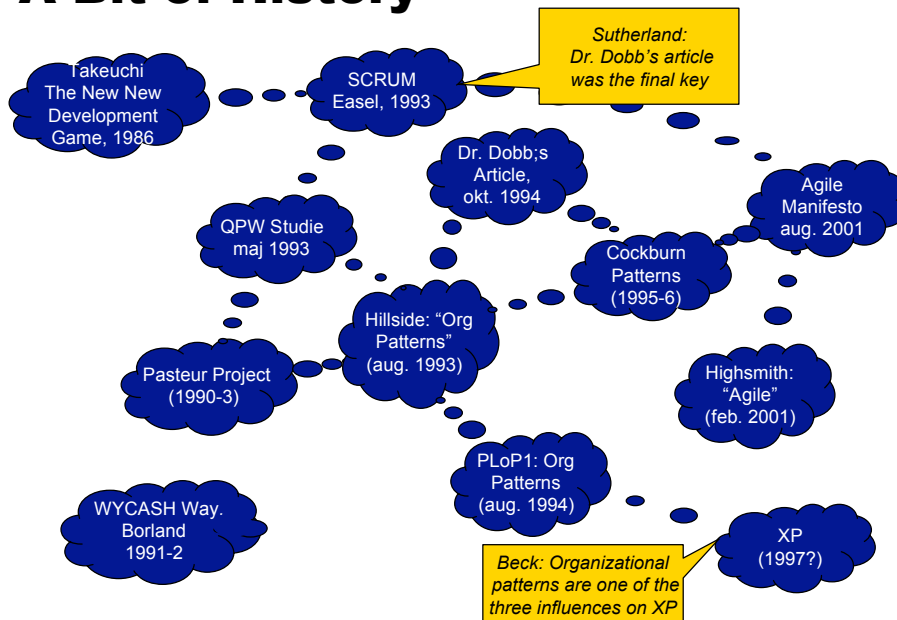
A Bit of History

Sutherland: Dr. Dobb's article was the final key

Takeuchi The New New Development Game, 1986

SCRUM Easel, 1993

Dr. Dobb;s Article, okt. 1994

Agile Manifesto aug. 2001

QPW Studie maj 1993

Cockburn Patterns (1995-6)

Hillside: "Org Patterns" (aug. 1993)

Pasteur Project (1990-3)

Highsmith: "Agile" (feb. 2001)

PLoP1: Org Patterns (aug. 1994)

WYCASH Way. Borland 1991-2

XP (1997?)

Beck: Organizational patterns are one of the three influences on XP